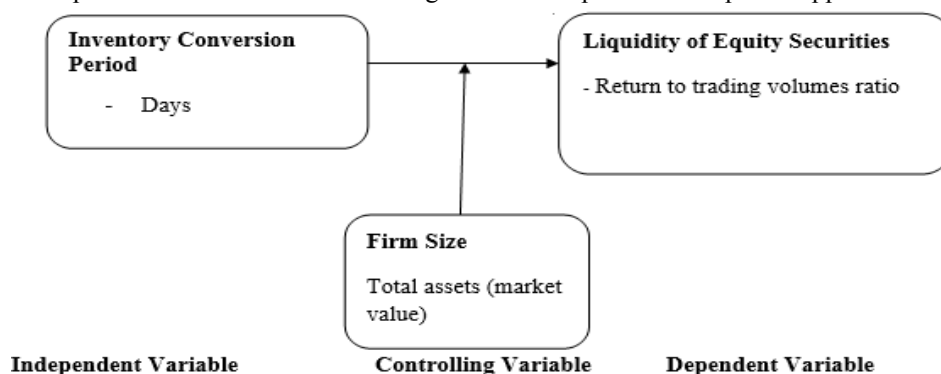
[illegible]

Inventory Conversion Period

- Days

Liquidity of Equity Securities

- Return to trading volumes ratio

Firm Size

Total assets (market value)

Independent Variable

Controlling Variable

Dependent Variable